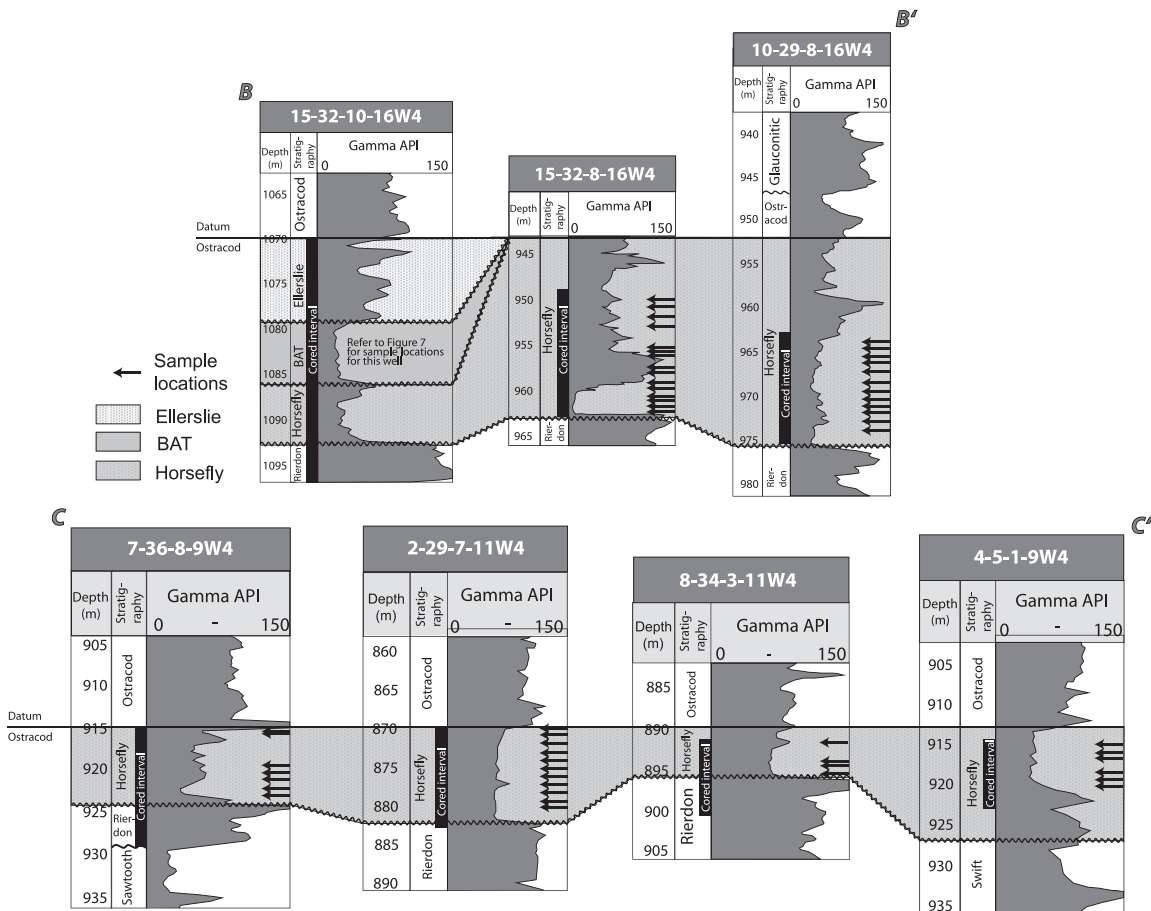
B

15-32-10-16W4

| Depth (m) | Stratigraphy | Gamma API 0 150 |
|---|---|---|
| 1065 | Ostracod | |
| 1070 | | |
| 1075 | Ellerslie | |
| 1080 | | |
| 1085 | BAT | |
| 1090 | Horsefly | |
| 1095 | Rierdon | |

Cored interval

Refer to Figure 7 for sample locations for this well

Datum
Ostracod

15-32-8-16W4

| Depth (m) | Stratigraphy | Gamma API 0 150 |
|---|---|---|
| 945 | | |
| 950 | Horsefly | |
| 955 | | |
| 960 | | |
| 965 | Rierdon | |

Cored interval

B′

10-29-8-16W4

| Depth (m) | Stratigraphy | Gamma API 0 150 |
|---|---|---|
| 940 | Glauconitic | |
| 945 | | |
| 950 | Ostracod | |
| 955 | | |
| 960 | | |
| 965 | Horsefly | |
| 970 | | |
| 975 | | |
| 980 | Rierdon | |

Cored interval

Sample locations

Ellerslie
BAT
Horsefly

C

7-36-8-9W4

| Depth (m) | Stratigraphy | Gamma API 0 - 150 |
|---|---|---|
| 905 | | |
| 910 | Ostracod | |
| 915 | | |
| 920 | Horsefly | |
| 925 | Rierdon | |
| 930 | | |
| 935 | Sawtooth | |

Cored interval

Datum
Ostracod

2-29-7-11W4

| Depth (m) | Stratigraphy | Gamma API 0 - 150 |
|---|---|---|
| 860 | | |
| 865 | Ostracod | |
| 870 | | |
| 875 | Horsefly | |
| 880 | | |
| 885 | Rierdon | |
| 890 | | |

Cored interval

8-34-3-11W4

| Depth (m) | Stratigraphy | Gamma API 0 - 150 |
|---|---|---|
| 885 | Ostracod | |
| 890 | Horsefly | |
| 895 | | |
| 900 | Rierdon | |
| 905 | | |

Cored interval

C′

4-5-1-9W4

| Depth (m) | Stratigraphy | Gamma API 0 - 150 |
|---|---|---|
| 905 | Ostracod | |
| 910 | | |
| 915 | | |
| 920 | Horsefly | |
| 925 | | |
| 930 | Swift | |
| 935 | | |

Cored interval